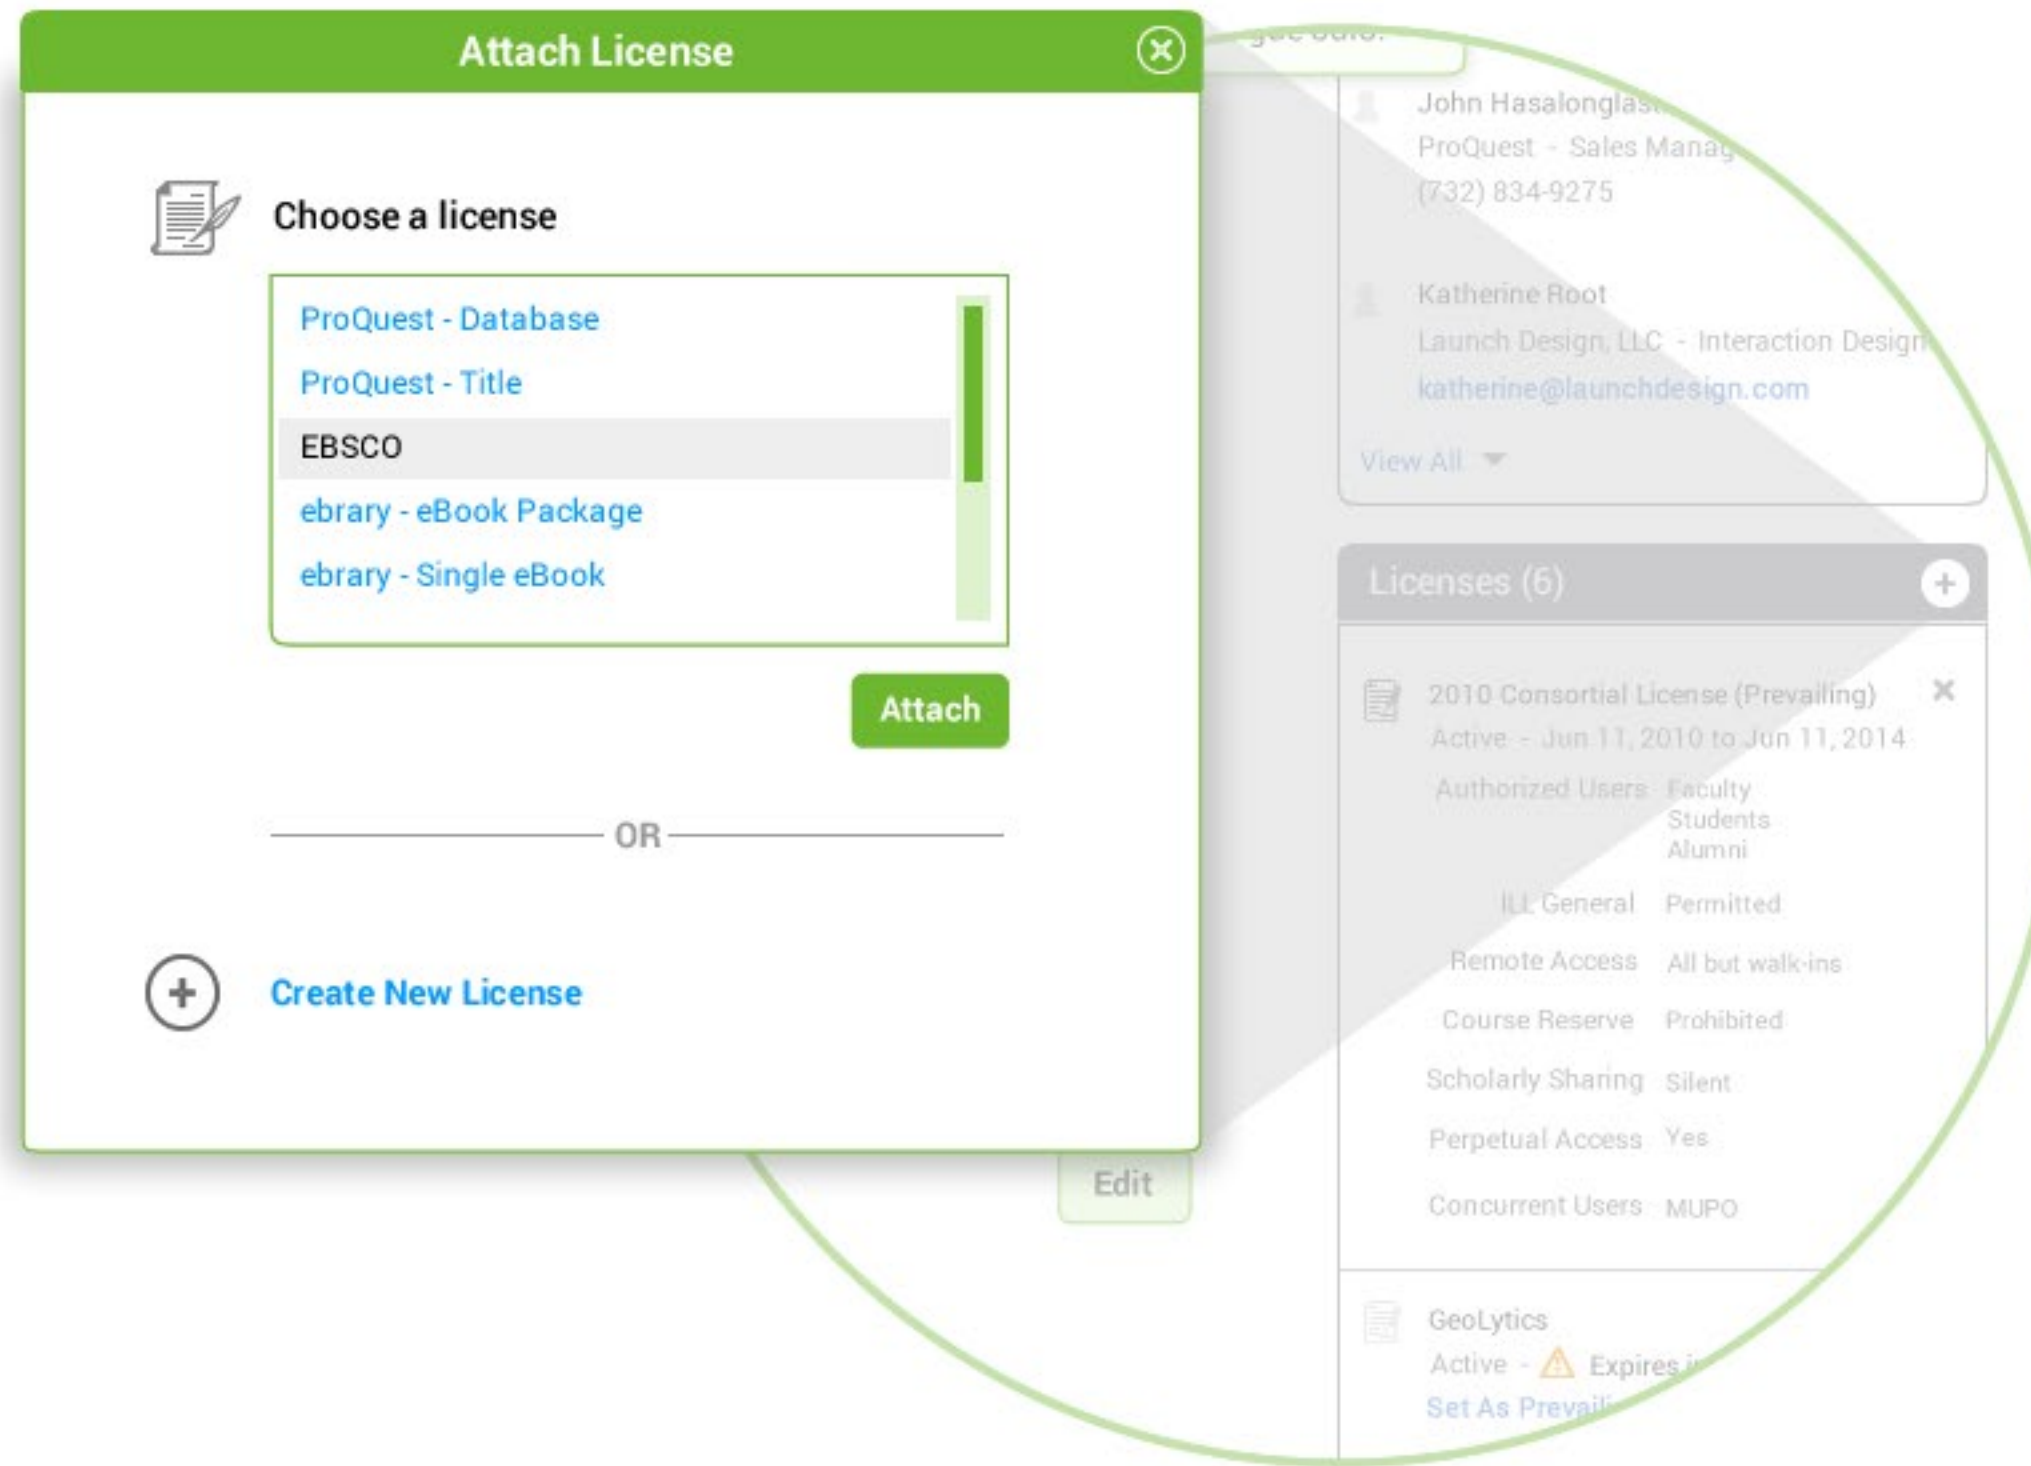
Attach License

Choose a license

ProQuest - Database
ProQuest - Title
EBSCO
ebrary - eBook Package
ebrary - Single eBook

Attach

OR

Create New License

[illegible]

John Hasalonglas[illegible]
ProQuest - Sales Manag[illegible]
(732) 834-9275

Katherine Root
Launch Design, LLC - Interaction Design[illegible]
katherine@launchdesign.com

View All

Licenses (6)

2010 Consortial License (Prevailing)
Active - Jun 11, 2010 to Jun 11, 2014

| | |
|---|---|
| Authorized Users | Faculty Students Alumni |
| ILL General | Permitted |
| Remote Access | All but walk-ins |
| Course Reserve | Prohibited |
| Scholarly Sharing | Silent |
| Perpetual Access | Yes |
| Concurrent Users | MUPO |

GeoLytics
Active - Expires i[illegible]
Set As Prevail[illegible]

Edit